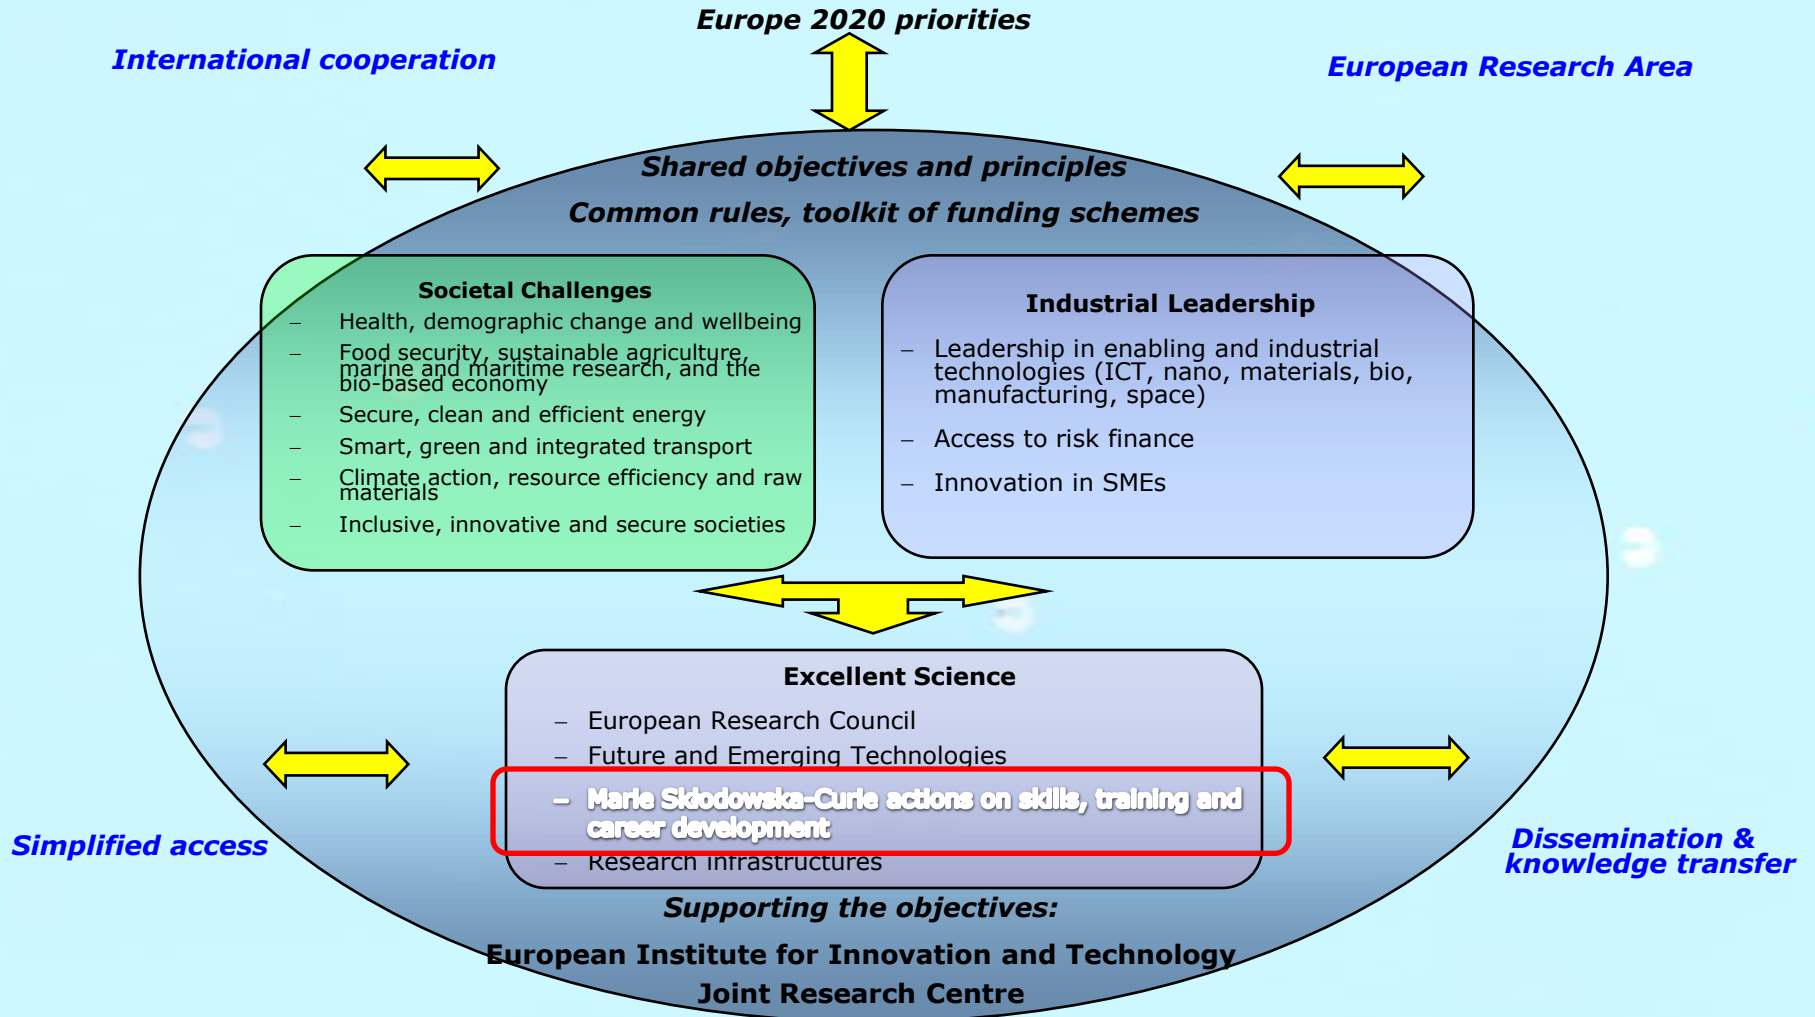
Europe 2020 priorities

International cooperation

European Research Area

Shared objectives and principles

Common rules, toolkit of funding schemes

Societal Challenges
– Health, demographic change and wellbeing
– Food security, sustainable agriculture, marine and maritime research, and the bio-based economy
– Secure, clean and efficient energy
– Smart, green and integrated transport
– Climate action, resource efficiency and raw materials
– Inclusive, innovative and secure societies

Industrial Leadership
– Leadership in enabling and industrial technologies (ICT, nano, materials, bio, manufacturing, space)
– Access to risk finance
– Innovation in SMEs

Excellent Science
– European Research Council
– Future and Emerging Technologies
– Marie Sklodowska-Curie actions on skills, training and career development
– Research infrastructures

Simplified access

Dissemination & knowledge transfer

Supporting the objectives:

European Institute for Innovation and Technology
Joint Research Centre